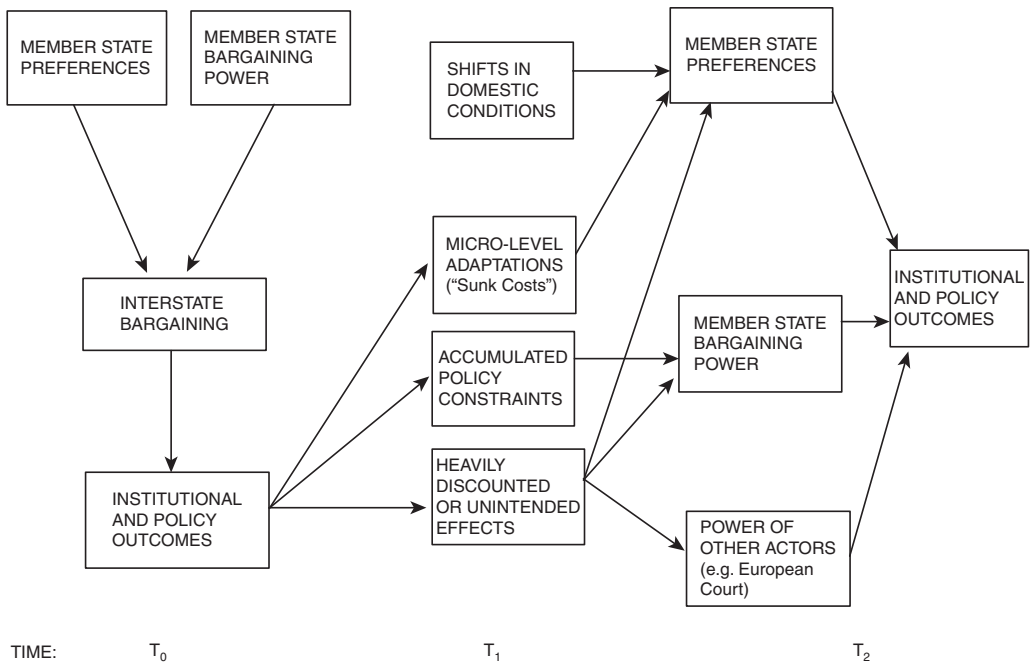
MEMBER STATE PREFERENCES

MEMBER STATE BARGAINING POWER

INTERSTATE BARGAINING

INSTITUTIONAL AND POLICY OUTCOMES

SHIFTS IN DOMESTIC CONDITIONS

MICRO-LEVEL ADAPTATIONS ("Sunk Costs")

ACCUMULATED POLICY CONSTRAINTS

HEAVILY DISCOUNTED OR UNINTENDED EFFECTS

MEMBER STATE PREFERENCES

MEMBER STATE BARGAINING POWER

POWER OF OTHER ACTORS (e.g. European Court)

INSTITUTIONAL AND POLICY OUTCOMES

TIME: $T_0$ $T_1$ $T_2$